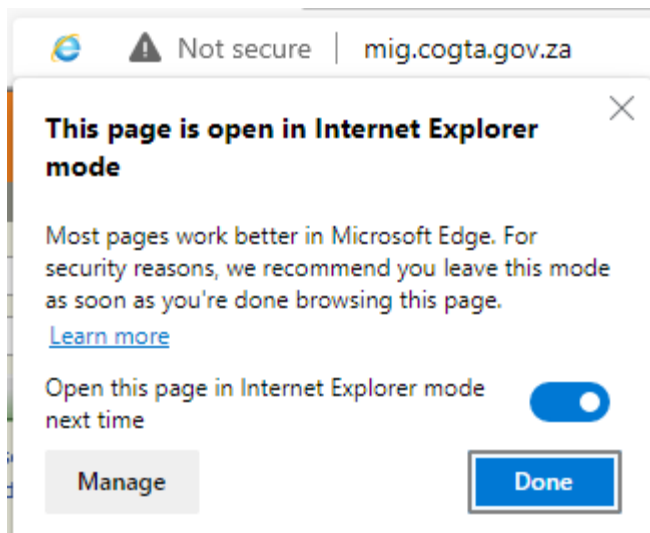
Not secure | mig.cogta.gov.za

This page is open in Internet Explorer mode

Most pages work better in Microsoft Edge. For security reasons, we recommend you leave this mode as soon as you're done browsing this page.

Learn more

Open this page in Internet Explorer mode next time

Manage

Done